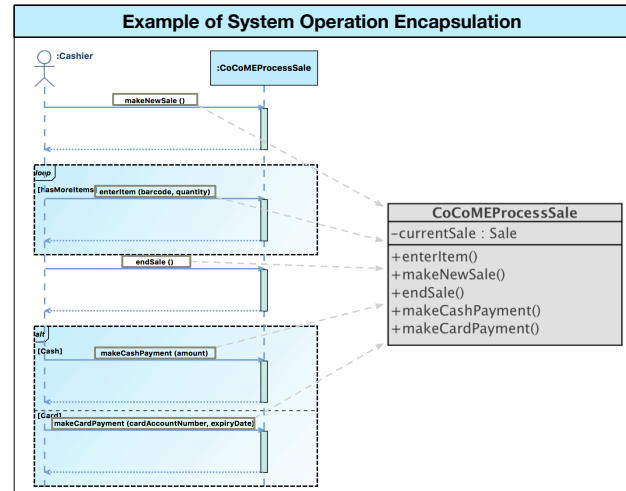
Example of System Operation Encapsulation

:Cashier

:CoCoMEProcessSale

makeNewSale ()

loop

[hasMoreItems] enterItem (barcode, quantity)

endSale ()

alt

[Cash] makeCashPayment (amount)

[Card] makeCardPayment (cardAccountNumber, expiryDate)

CoCoMEProcessSale
-currentSale : Sale
+enterItem()
+makeNewSale()
+endSale()
+makeCashPayment()
+makeCardPayment()